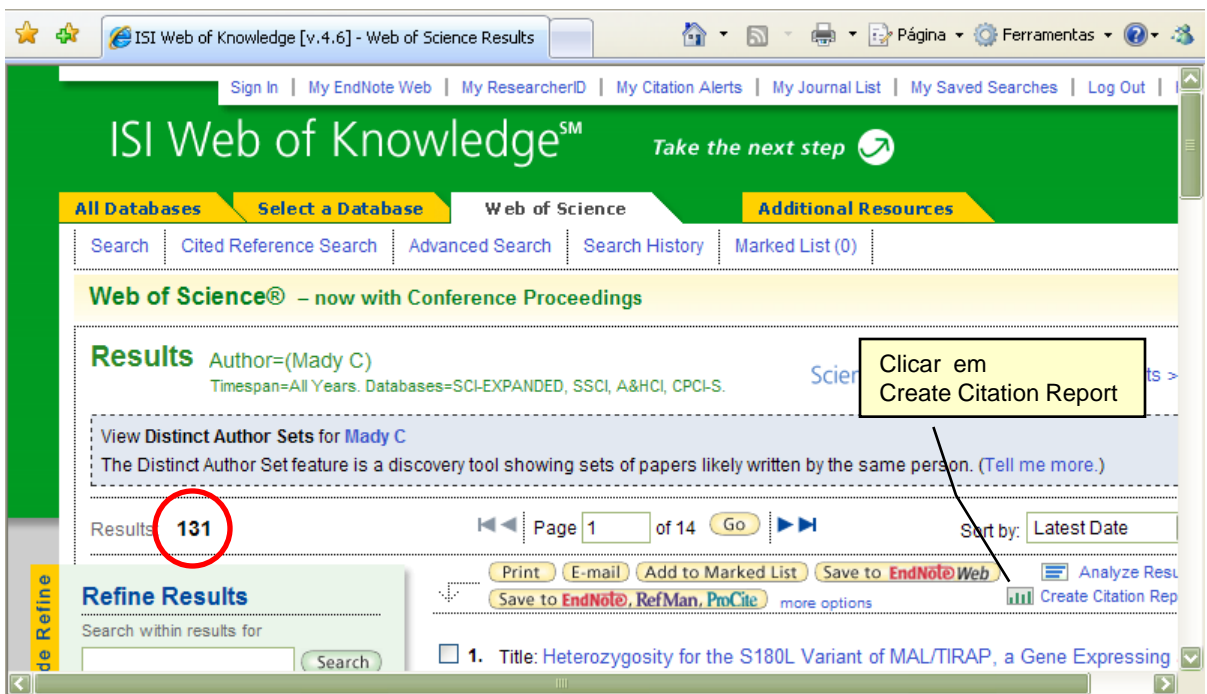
ISI Web of Knowledge [v.4.6] - Web of Science Results

Página Ferramentas

Sign In | My EndNote Web | My ResearcherID | My Citation Alerts | My Journal List | My Saved Searches | Log Out |

ISI Web of Knowledge℠ Take the next step

All Databases Select a Database Web of Science Additional Resources

Search | Cited Reference Search | Advanced Search | Search History | Marked List (0)

Web of Science® – now with Conference Proceedings

Results Author=(Mady C)
Timespan=All Years. Databases=SCI-EXPANDED, SSCI, A&HCI, CPCI-S.

Scien ts >

Clicar em
Create Citation Report

View Distinct Author Sets for Mady C
The Distinct Author Set feature is a discovery tool showing sets of papers likely written by the same person. (Tell me more.)

Results: 131

Page 1 of 14 Go

Sort by: Latest Date

Print E-mail Add to Marked List Save to EndNote Web
Save to EndNote, RefMan, ProCite more options

Analyze Resu
Create Citation Rep

de Refine

Refine Results
Search within results for
Search

1. Title: Heterozygosity for the S180L Variant of MAL/TIRAP, a Gene Expressing